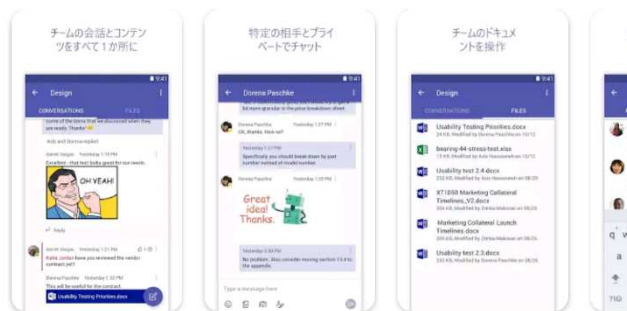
チームの会話とコンテンツをすべて１か所に

Design

CONVERSATIONS FILES

some of the items you will be excited when they are ready. Thanks

Garrett Vargas
Excellent - those test looks good for our needs.

OH YEAH!

Reply

Garrett Vargas
Kaila Jordan have you reviewed the vendor contract yet?

Dorena Paschke
This will be useful to the contract

Usability Testing Priorities.docx

特定の相手とプライベートでチャット

Dorena Paschke

Dorena Paschke
Ok, thanks. Hot tea?

Yesterday 1:27 PM
Specifically you should break down by part number instead of model number.

Dorena Paschke

Great idea! Thanks.

Yesterday 1:30 PM
No problem. Also consider moving section 15.4 to the appendix.

Type a message here

チームのドキュメントを操作

Design

CONVERSATIONS FILES

Usability Testing Priorities.docx

bearing-44-stress-test.xlsx

Usability test 2.4.docx

X71050 Marketing Collateral Timelines_V2.docx

Marketing Collateral Launch Timelines.docx

Usability test 2.3.docx